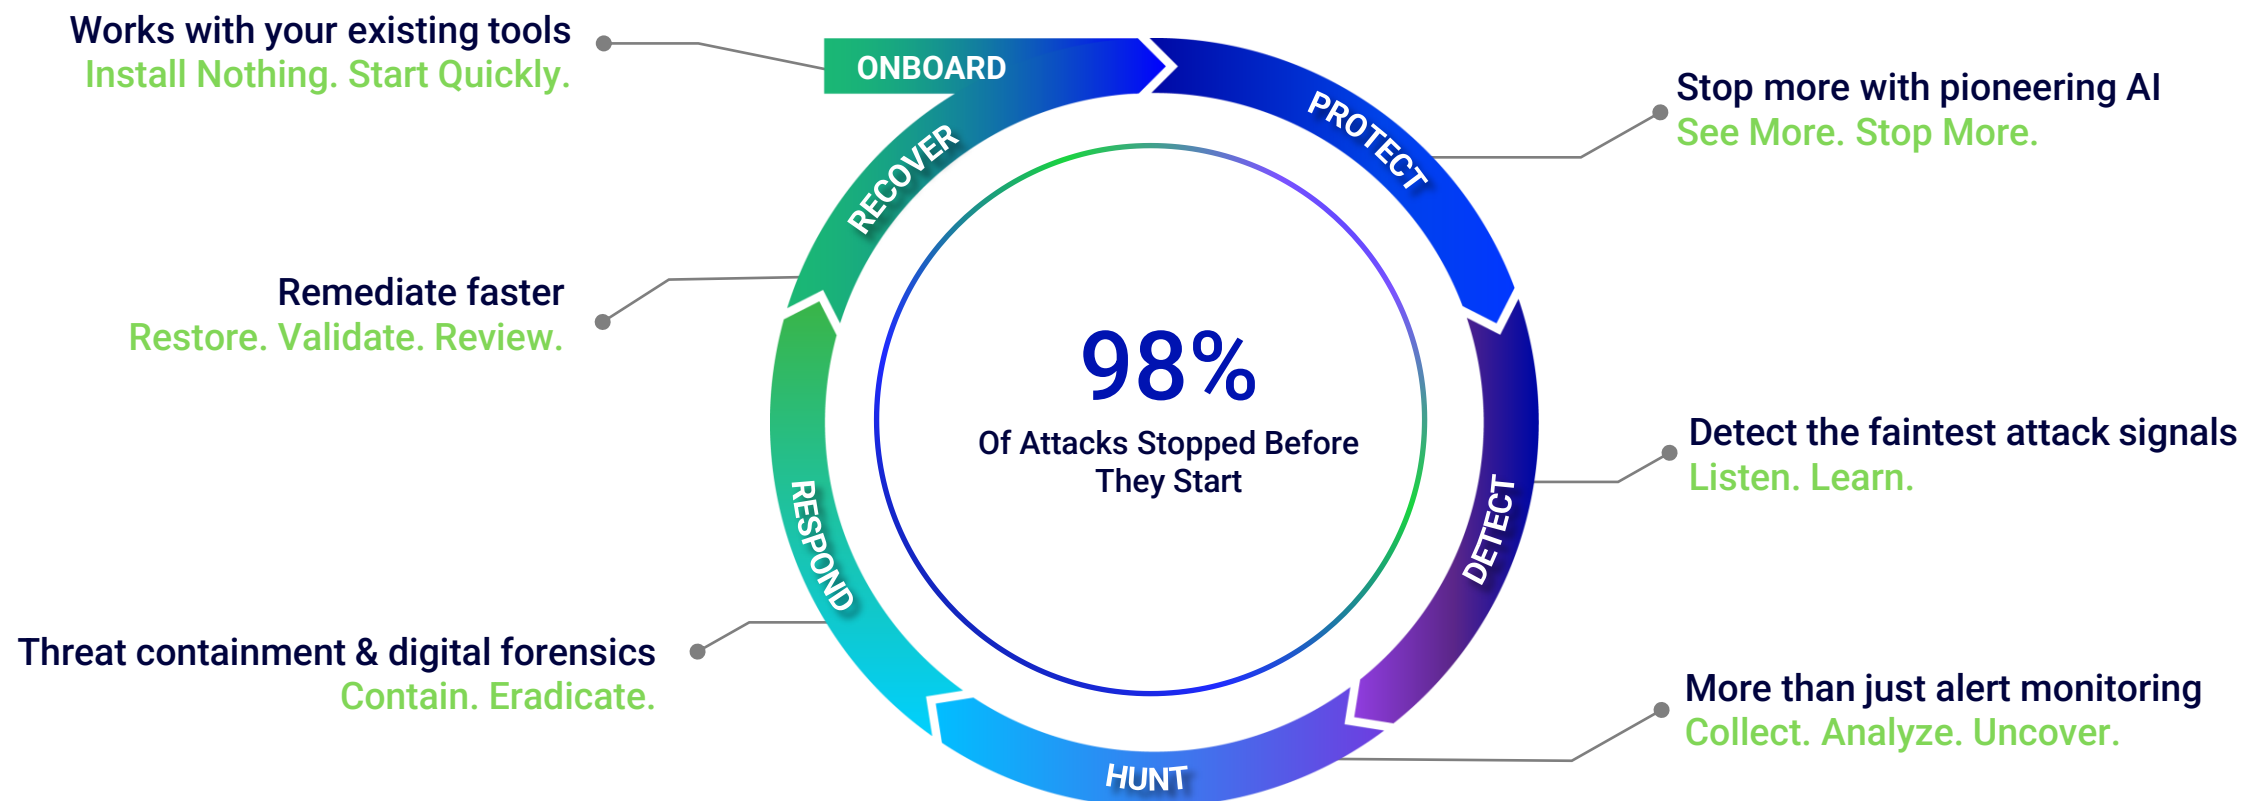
Works with your existing tools
Install Nothing. Start Quickly.

ONBOARD

PROTECT

Stop more with pioneering AI
See More. Stop More.

RECOVER

Remediate faster
Restore. Validate. Review.

98%
Of Attacks Stopped Before They Start

Detect the faintest attack signals
Listen. Learn.

DETECT

RESPOND

Threat containment & digital forensics
Contain. Eradicate.

More than just alert monitoring
Collect. Analyze. Uncover.

HUNT